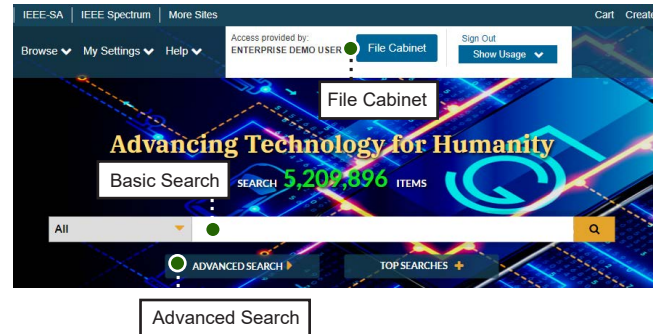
IEEE-SA | IEEE Spectrum | More Sites

Cart Create

Browse My Settings Help

Access provided by:
ENTERPRISE DEMO USER

File Cabinet

Sign Out

Show Usage

File Cabinet

Advancing Technology for Humanity

Basic Search

SEARCH 5,209,896 ITEMS

All

ADVANCED SEARCH

TOP SEARCHES

Advanced Search